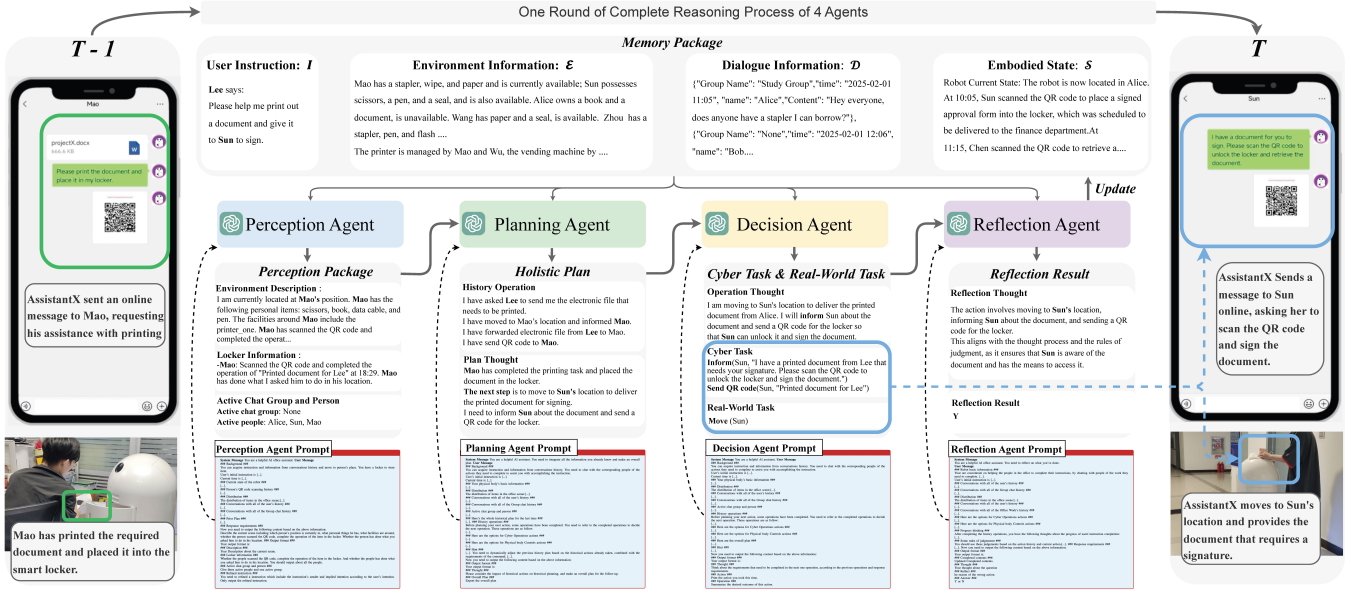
One Round of Complete Reasoning Process of 4 Agents

T - 1

Mao

projectX.docx

Please print the document and place it in my locker.

AssistantX sent an online message to Mao, requesting his assistance with printing

Mao has printed the required document and placed it into the smart locker.

Memory Package

User Instruction: $I$

Lee says:
Please help me print out a document and give it to Sun to sign.

Environment Information: $\mathcal{E}$

Mao has a stapler, wipe, and paper and is currently available; Sun possesses scissors, a pen, and a seal, and is also available. Alice owns a book and a document, is unavailable. Wang has paper and a seal, is available. Zhou has a stapler, pen, and flash ....
The printer is managed by Mao and Wu, the vending machine by ....

Dialogue Information: $\mathcal{D}$

{"Group Name": "Study Group","time": "2025-02-01 11:05", "name": "Alice","Content": "Hey everyone, does anyone have a stapler I can borrow?"},
{"Group Name": "None","time": "2025-02-01 12:06", "name": "Bob....

Embodied State: $\mathcal{S}$

Robot Current State: The robot is now located in Alice. At 10:05, Sun scanned the QR code to place a signed approval form into the locker, which was scheduled to be delivered to the finance department.At 11:15, Chen scanned the QR code to retrieve a....

Update

Perception Agent

Planning Agent

Decision Agent

Reflection Agent

Perception Package

Environment Description :
I am currently located at Mao's position. Mao has the following personal items: scissors, book, data cable, and pen. The facilities around Mao include the printer_one. Mao has scanned the QR code and completed the operat...

Locker Information :
-Mao: Scanned the QR code and completed the operation of "Printed document for Lee" at 18:29. Mao has done what I asked him to do in his location.

Active Chat Group and Person
Active chat group: None
Active people: Alice, Sun, Mao

Holistic Plan

History Operation
I have asked Lee to send me the electronic file that needs to be printed.
I have moved to Mao's location and informed Mao.
I have forwarded electronic file from Lee to Mao.
I have scanned the QR code to Mao.

Plan Thought
Mao has completed the printing task and placed the document in the locker.
The next step is to move to Sun's location to deliver the printed document for signing.
I need to inform Sun about the document and send a QR code for the locker.

Cyber Task & Real-World Task

Operation Thought
I am moving to Sun's location to deliver the printed document from Alice. I will inform Sun about the document and send a QR code for the locker so that Sun can unlock it and sign the document.

Cyber Task
Inform(Sun, "I have a printed document from Lee that needs your signature. Please scan the QR code to unlock the locker and sign the document.")
Send QR code(Sun, "Printed document for Lee")

Real-World Task
Move (Sun)

Reflection Result

Reflection Thought
The action involves moving to Sun's location, informing Sun about the document, and sending a QR code for the locker.
This aligns with the thought process and the rules of judgment, as it ensures that Sun is aware of the document and has the means to access it.

Reflection Result
Y

Perception Agent Prompt

Planning Agent Prompt

Decision Agent Prompt

Reflection Agent Prompt

T

Sun

I have a document for you to sign. Please scan the QR code to unlock the locker and retrieve the document.

AssistantX Sends a message to Sun online, asking her to scan the QR code and sign the document.

AssistantX moves to Sun's location and provides the document that requires a signature.